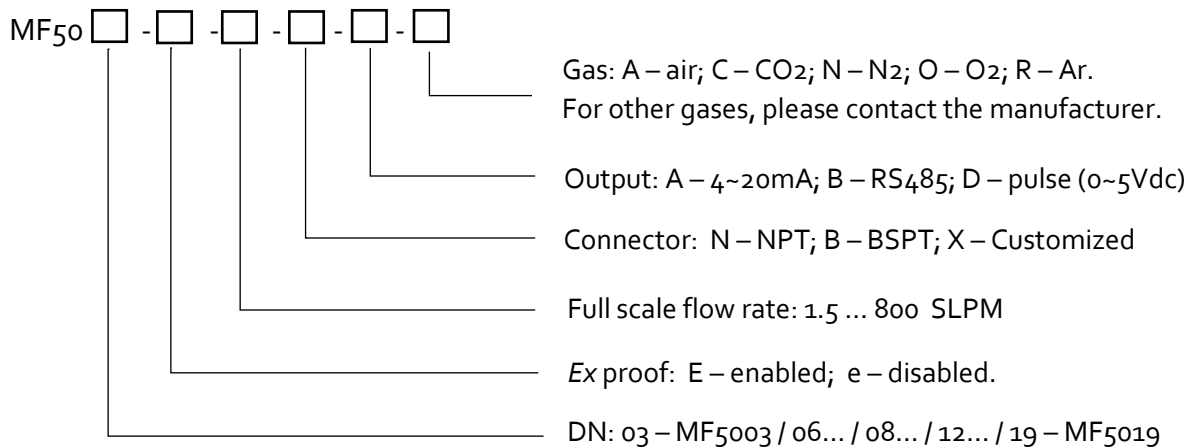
MF50 ☐ - ☐ - ☐ - ☐ - ☐ - ☐

Gas: A – air; C – $CO_2$; N – $N_2$; O – $O_2$; R – Ar.
For other gases, please contact the manufacturer.

Output: A – 4~20mA; B – RS485; D – pulse (0~5Vdc)

Connector: N – NPT; B – BSPT; X – Customized

Full scale flow rate: 1.5 … 800 SLPM

*Ex* proof: E – enabled; e – disabled.

DN: 03 – MF5003 / 06… / 08… / 12… / 19 – MF5019